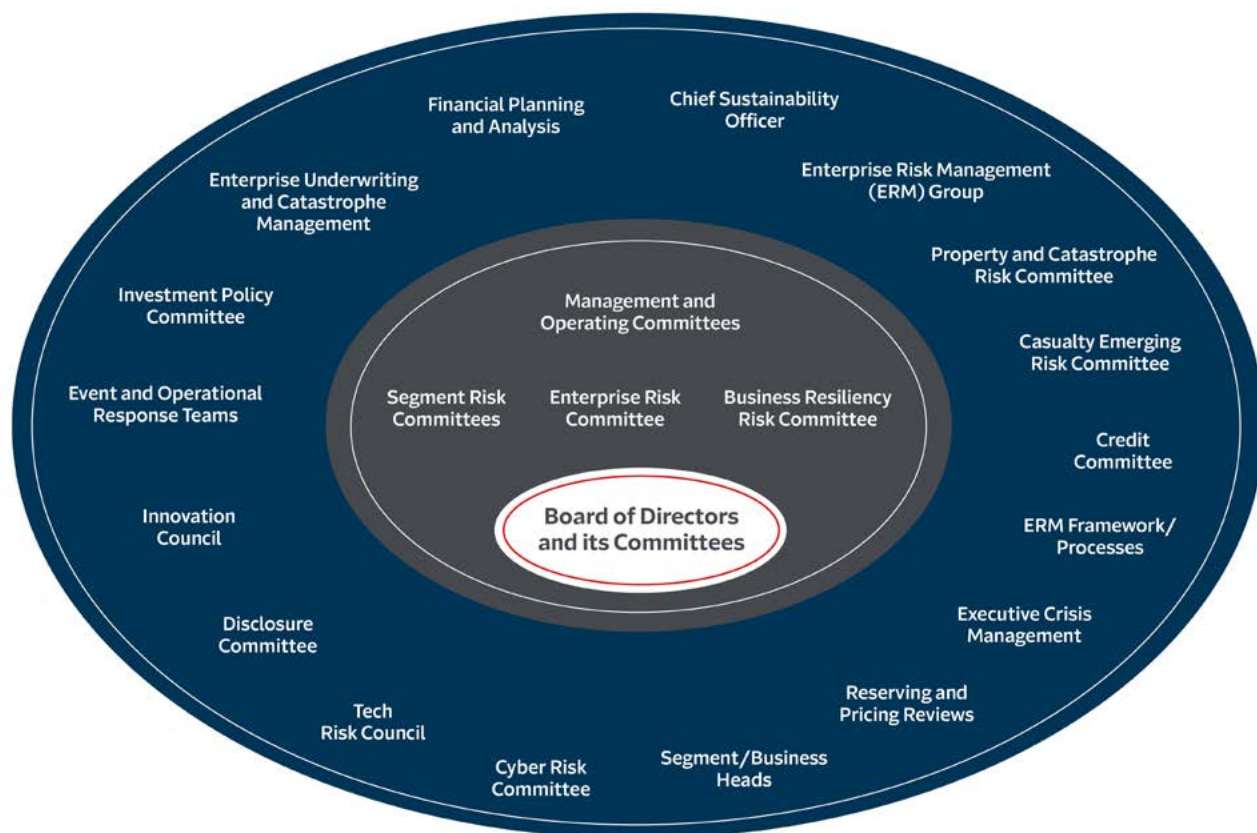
Financial Planning and Analysis

Chief Sustainability Officer

Enterprise Underwriting and Catastrophe Management

Enterprise Risk Management (ERM) Group

Property and Catastrophe Risk Committee

Investment Policy Committee

Casualty Emerging Risk Committee

Event and Operational Response Teams

Credit Committee

Innovation Council

ERM Framework/ Processes

Disclosure Committee

Executive Crisis Management

Reserving and Pricing Reviews

Tech Risk Council

Cyber Risk Committee

Segment/Business Heads

Management and Operating Committees

Segment Risk Committees

Enterprise Risk Committee

Business Resiliency Risk Committee

Board of Directors and its Committees